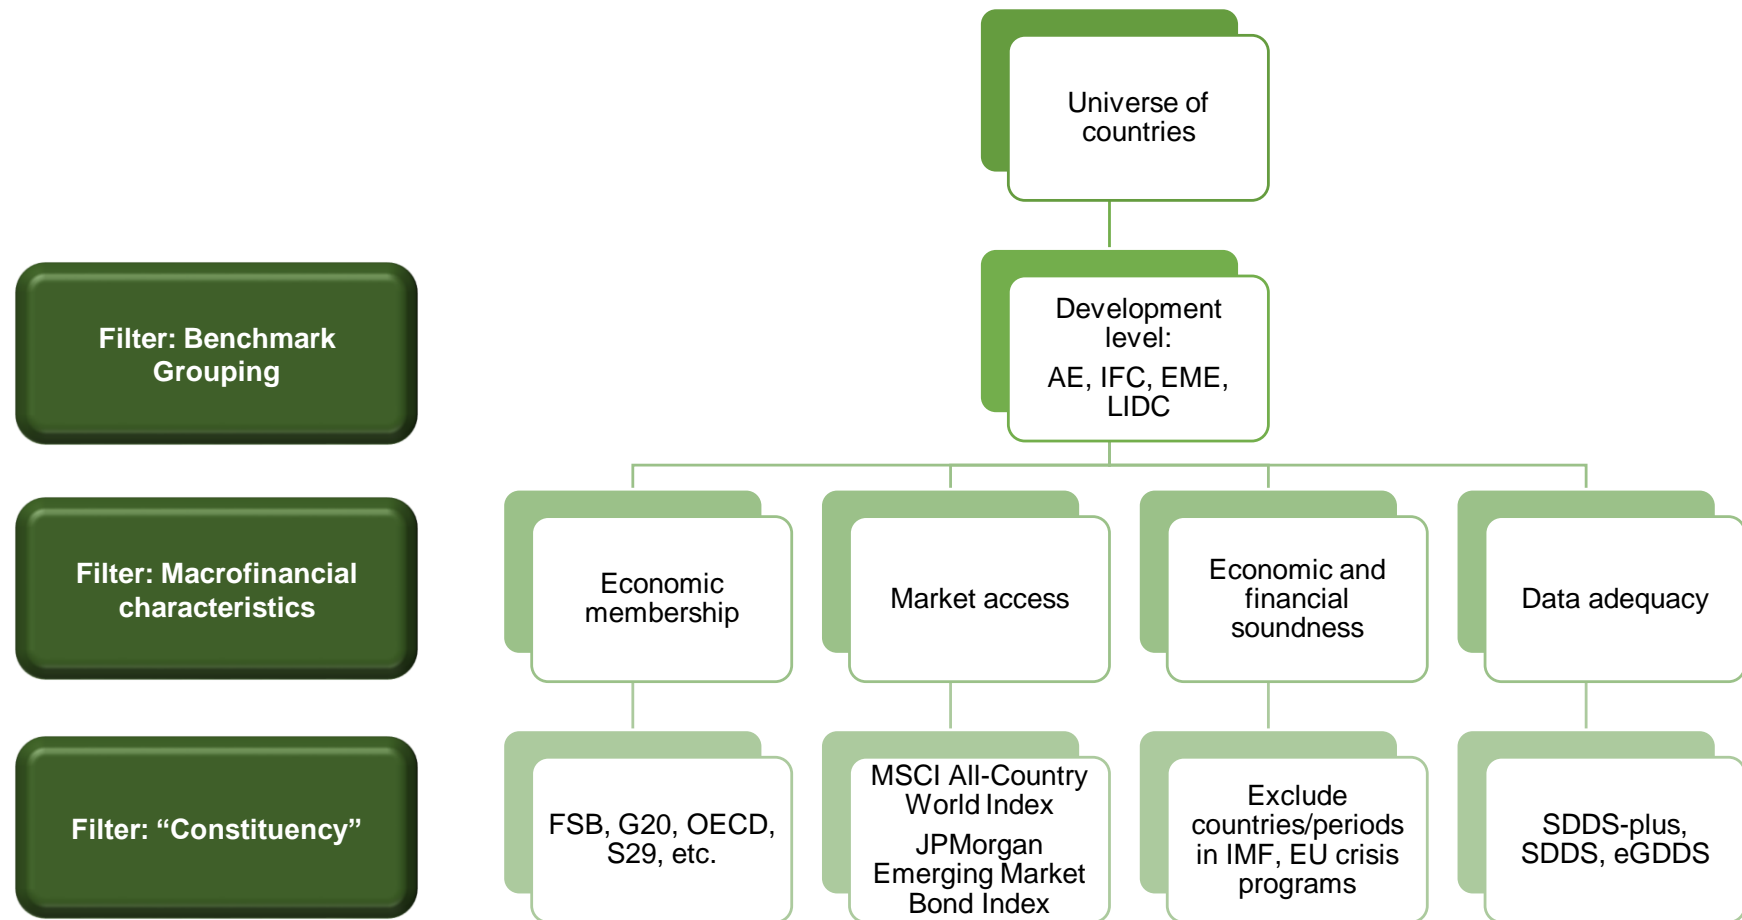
Universe of countries

Filter: Benchmark Grouping

Development level:

AE, IFC, EME, LIDC

Filter: Macrofinancial characteristics

Economic membership

Market access

Economic and financial soundness

Data adequacy

Filter: “Constituency”

FSB, G20, OECD, S29, etc.

MSCI All-Country World Index

JPMorgan Emerging Market Bond Index

Exclude countries/periods in IMF, EU crisis programs

SDDS-plus, SDDS, eGDDS